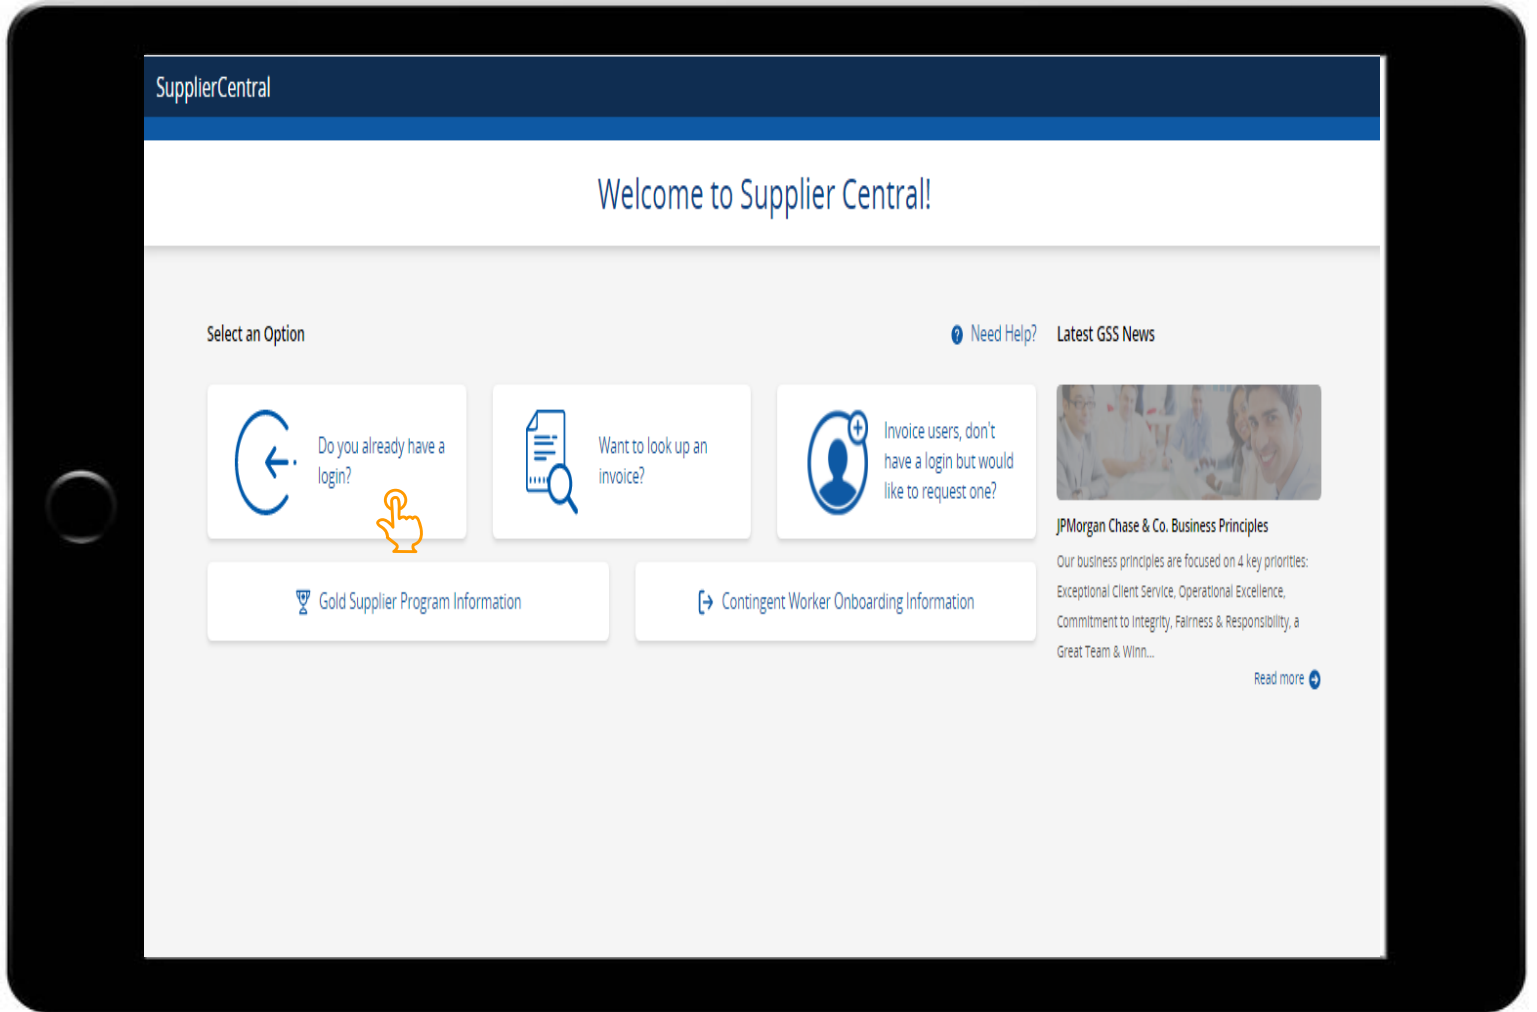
SupplierCentral

Welcome to Supplier Central!

Select an Option

Need Help?

Latest GSS News

Do you already have a login?

Want to look up an invoice?

Invoice users, don't have a login but would like to request one?

Gold Supplier Program Information

Contingent Worker Onboarding Information

JPMorgan Chase & Co. Business Principles

Our business principles are focused on 4 key priorities: Exceptional Client Service, Operational Excellence, Commitment to Integrity, Fairness & Responsibility, a Great Team & Winn...

Read more